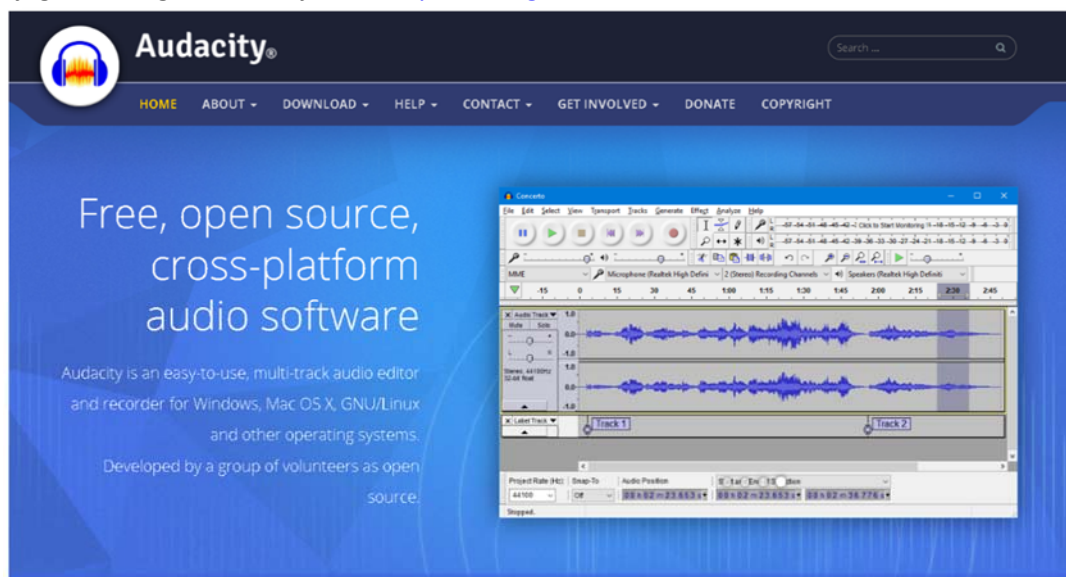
Audacity®

Search ...

HOME ABOUT DOWNLOAD HELP CONTACT GET INVOLVED DONATE COPYRIGHT

Free, open source, cross-platform audio software

Audacity is an easy-to-use, multi-track audio editor and recorder for Windows, Mac OS X, GNU/Linux and other operating systems. Developed by a group of volunteers as open source.

Concerto

File Edit Select View Transport Tracks Generate Effect Analyze Help

Click to Start Monitoring

MME Microphone (Realtek High Defini 2 (Stereo) Recording Channels Speakers (Realtek High Definiti

-15 0 15 30 45 1:00 1:15 1:30 1:45 2:00 2:15 2:30 2:45

Audio Track Mute Solo

1.0 0.0 -1.0

Stereo, 44100Hz 32-bit float

Label Track

Track 1

Track 2

Project Rate (Hz) Snap-To Audio Position

44100 Off

00 h 02 m 23.653 s 00 h 02 m 23.653 s 00 h 02 m 36.776 s

Stopped.